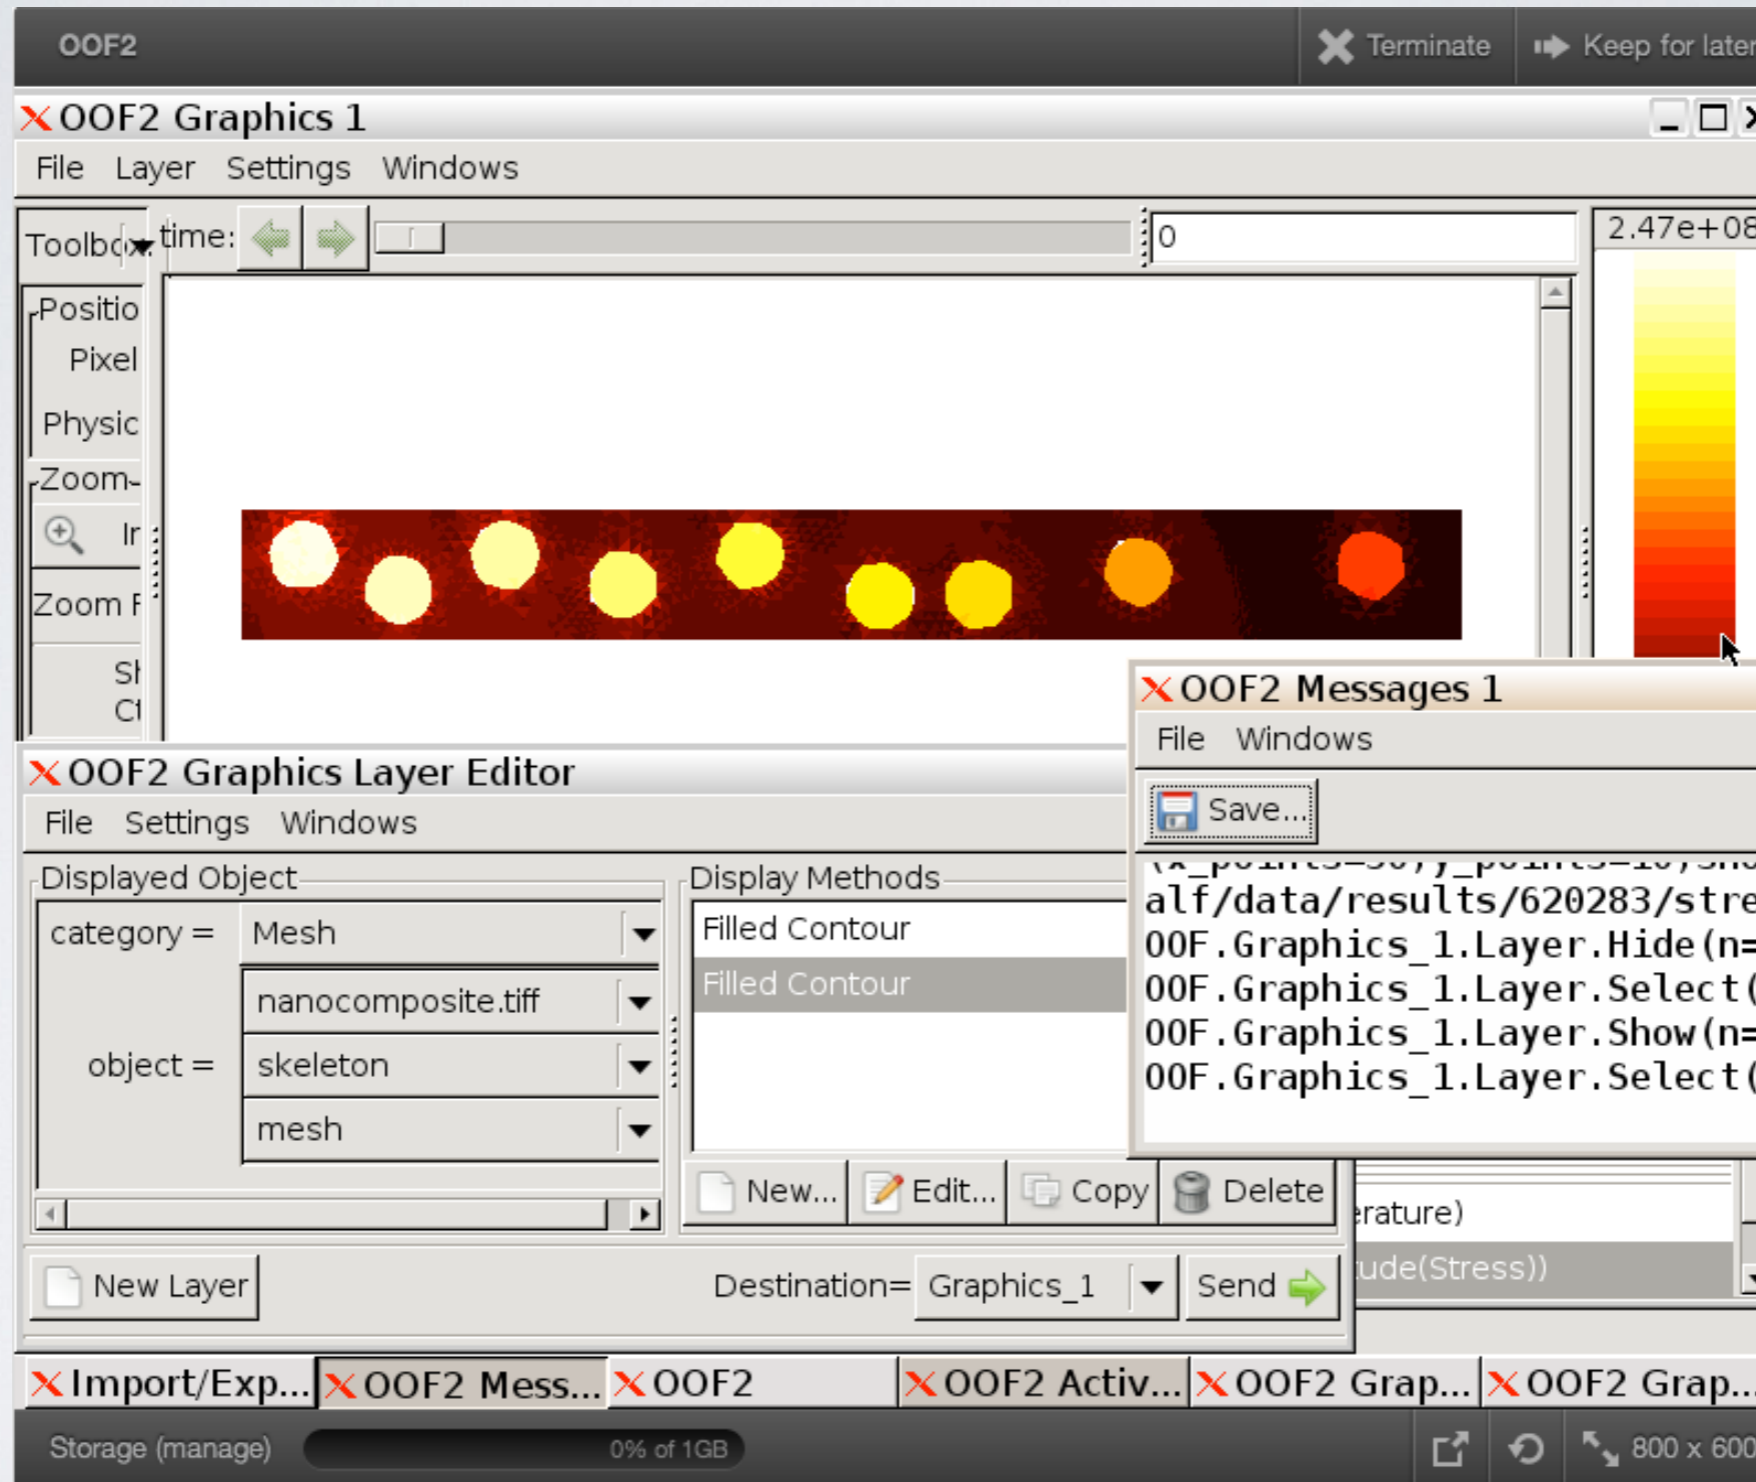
OOF2

Terminate

Keep for later

OOF2 Graphics 1

File Layer Settings Windows

Toolbox

time:

0

2.47e+08

Positio

Pixel

Physic

Zoom

Ir

Zoom F

Sl

Cl

OOF2 Messages 1

File Windows

Save...

alf/data/results/620283/stre

OOF.Graphics_1.Layer.Hide(n=

OOF.Graphics_1.Layer.Select(

OOF.Graphics_1.Layer.Show(n=

OOF.Graphics_1.Layer.Select(

OOF2 Graphics Layer Editor

File Settings Windows

Displayed Object

category = Mesh

nanocomposite.tiff

object = skeleton

mesh

Display Methods

Filled Contour

Filled Contour

New... Edit... Copy Delete

erature)

ude(Stress))

New Layer

Destination= Graphics_1

Send

Import/Exp... OOF2 Mess... OOF2 OOF2 Activ... OOF2 Grap... OOF2 Grap...

Storage (manage)

0% of 1GB

800 x 600